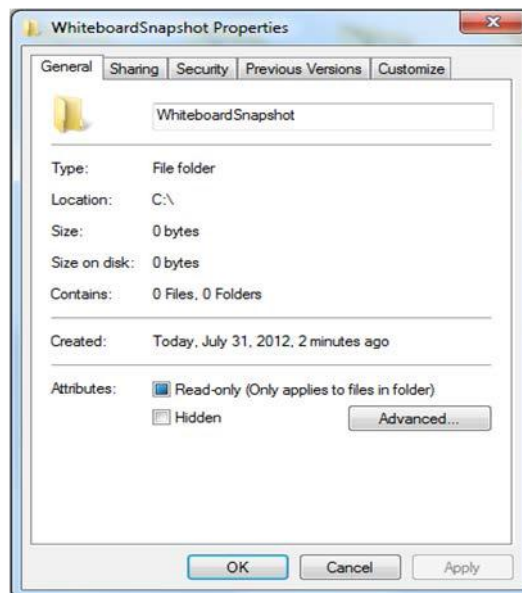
WhiteboardSnapshot Properties

General | Sharing | Security | Previous Versions | Customize

WhiteboardSnapshot

Type: File folder

Location: C:\

Size: 0 bytes

Size on disk: 0 bytes

Contains: 0 Files, 0 Folders

Created: Today, July 31, 2012, 2 minutes ago

Attributes: Read-only (Only applies to files in folder)

Hidden

Advanced...

OK Cancel Apply